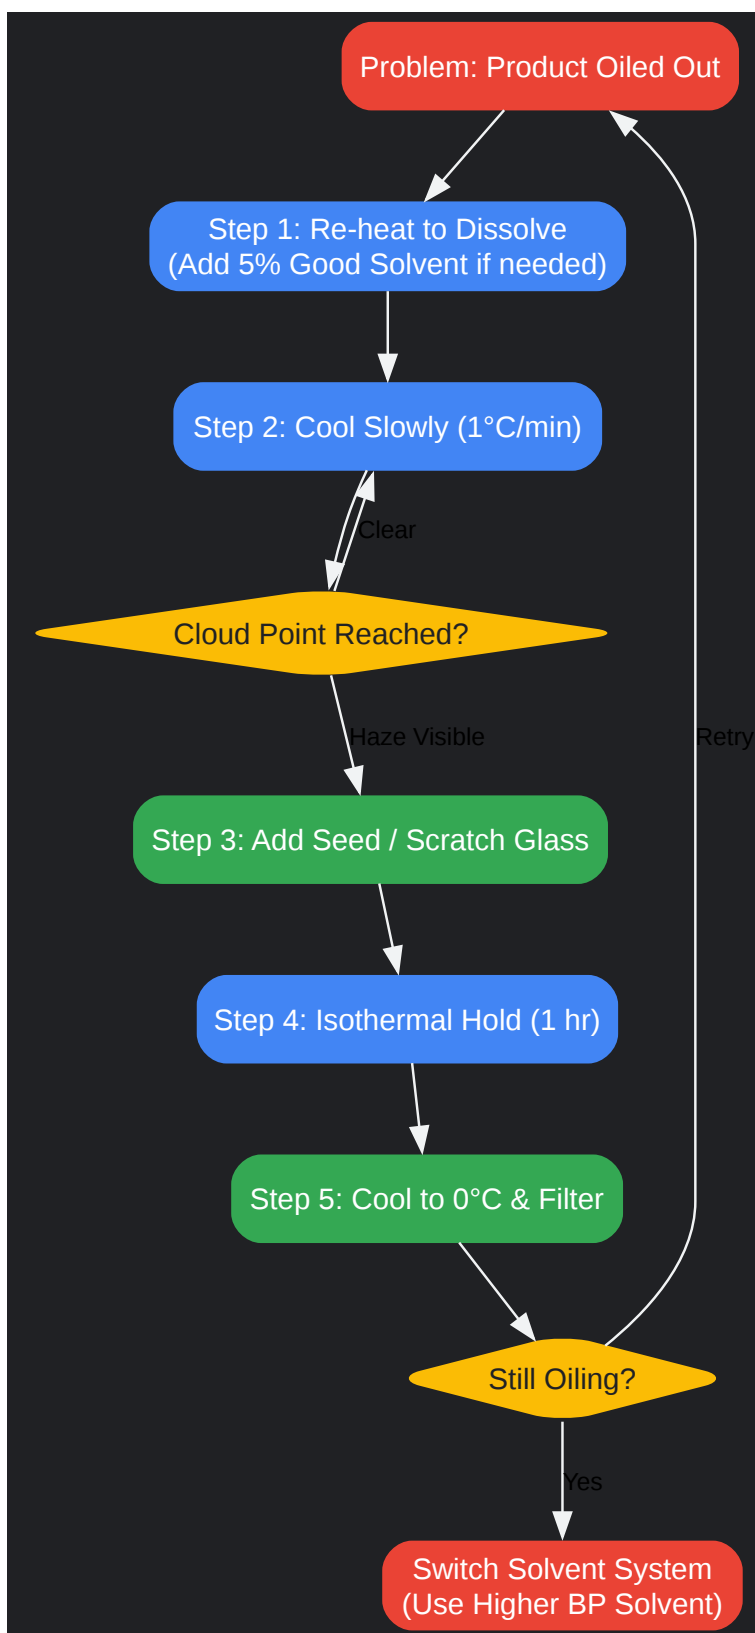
Problem: Product Oiled Out

Step 1: Re-heat to Dissolve
(Add 5% Good Solvent if needed)

Step 2: Cool Slowly (1°C/min)

Clear

Cloud Point Reached?

Haze Visible

Retry

Step 3: Add Seed / Scratch Glass

Step 4: Isothermal Hold (1 hr)

Step 5: Cool to 0°C & Filter

Still Oiling?

Yes

Switch Solvent System
(Use Higher BP Solvent)